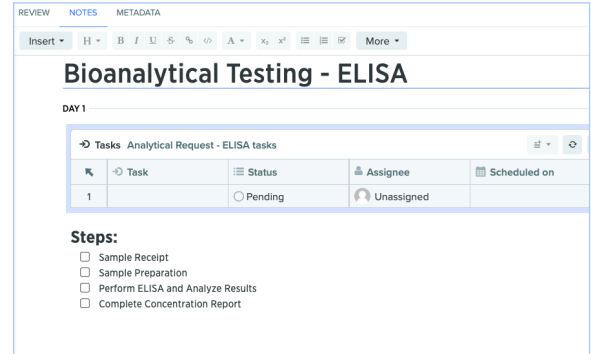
REVIEW NOTES METADATA

Insert H B I U S x₂ x² More

Bioanalytical Testing - ELISA

DAY 1

Tasks Analytical Request - ELISA tasks

| | Task | Status | Assignee | Scheduled on |
|---|---|---|---|---|
| 1 | | Pending | Unassigned | |

Steps:

Sample Receipt
Sample Preparation
Perform ELISA and Analyze Results
Complete Concentration Report